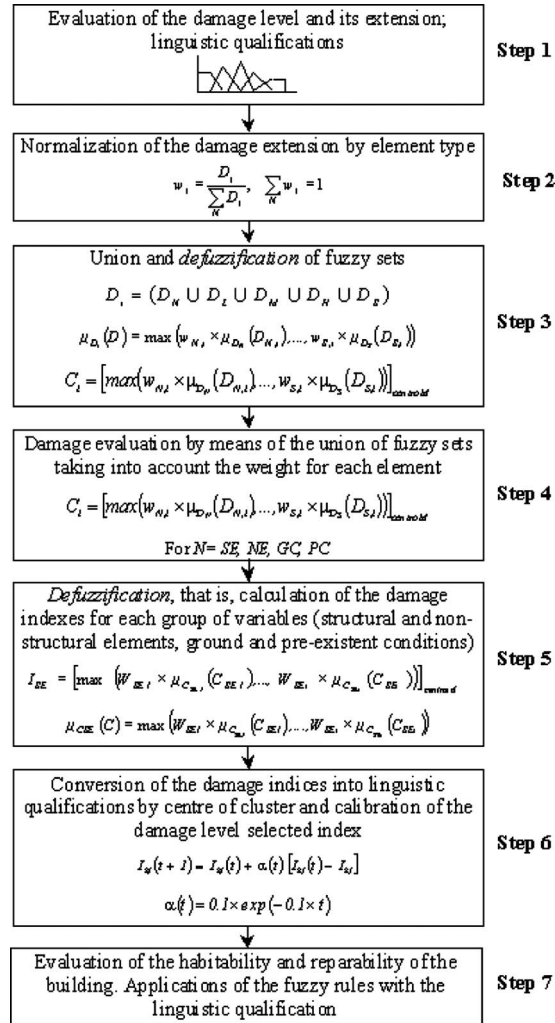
Evaluation of the damage level and its extension; linguistic qualifications

Step 1

Normalization of the damage extension by element type

$w_i = \frac{D_i}{\sum_N D_i}, \quad \sum_N w_i = 1$

Step 2

Union and *defuzzification* of fuzzy sets

$D_i = (D_N \cup D_L \cup D_M \cup D_H \cup D_S)$

$\mu_{D_i}(D) = \max\left(w_{N,i} \times \mu_{D_N}(D_{N,i}), \ldots, w_{S,i} \times \mu_{D_S}(D_{S,i})\right)$

$C_i = \left[max\left(w_{N,i} \times \mu_{D_N}(D_{N,i}) \ldots, w_{S,i} \times \mu_{D_S}(D_{S,i})\right)\right]_{centroid}$

Step 3

Damage evaluation by means of the union of fuzzy sets taking into account the weight for each element

$C_i = \left[max\left(w_{N,i} \times \mu_{D_N}(D_{N,i}) \ldots, w_{S,i} \times \mu_{D_S}(D_{S,i})\right)\right]_{centroid}$

For $N$= $SE$, $NE$, $GC$, $PC$

Step 4

*Defuzzification*, that is, calculation of the damage indexes for each group of variables (structural and non-structural elements, ground and pre-existent conditions)

$I_{SE} = \left[\max\left(W_{SE\,I} \times \mu_{C_{SE}}(C_{SE\,I}) \ldots, W_{SE_i} \times \mu_{C_{SE}}(C_{SE})\right)\right]_{centroid}$

$\mu_{CSE}(C) = \max\left(W_{SE\,I} \times \mu_{C_{SE}}(C_{SE\,I}), \ldots, W_{SE_i} \times \mu_{C_{SE}}(C_{SE})\right)$

Step 5

Conversion of the damage indices into linguistic qualifications by centre of cluster and calibration of the damage level selected index

$I_{sj}(t+1) = I_{sj}(t) + \alpha(t)\left[I_{sj}(t) - I_{sj}\right]$

$\alpha(t) = 0.1 \times exp(-0.1 \times t)$

Step 6

Evaluation of the habitability and reparability of the building. Applications of the fuzzy rules with the linguistic qualification

Step 7